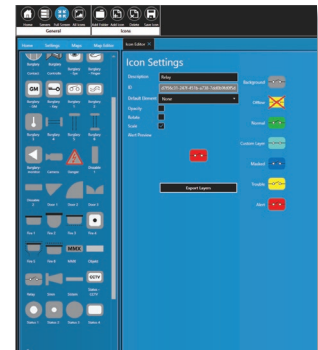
Home Camera Full Screen All Icons
General
Add Folder Add Icon Delete Save Icon
Icons
Home Settings Maps Map Editor Icon Editor

Icon Settings
Description Relay
ID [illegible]
Default Element None
Opacity
Rotate
Scale
Alert Preview
Export Layers

Background
Offline
Normal
Custom Layer
Marked
Trouble
Alert

Burglary Sensor
Burglary
Burglary Door
Burglary Window
Burglary Window
Burglary Door
Contact
Controller
Burglary Sensor
Burglary Magnet
GM
Burglary Glass
Burglary Lock
Burglary Door
Burglary
Burglary
Burglary
Burglary Sensor
Camera
Danger
Door
Elevator 2
Fan 1
Fan 2
Fire 1
Fire 2
Fire 3
Fire 4
MMX
Gate
Gate
Fire
Sleep
Siren
Station
Station CCTV
Station
Station 1
Station 2
Station 3
Station 4